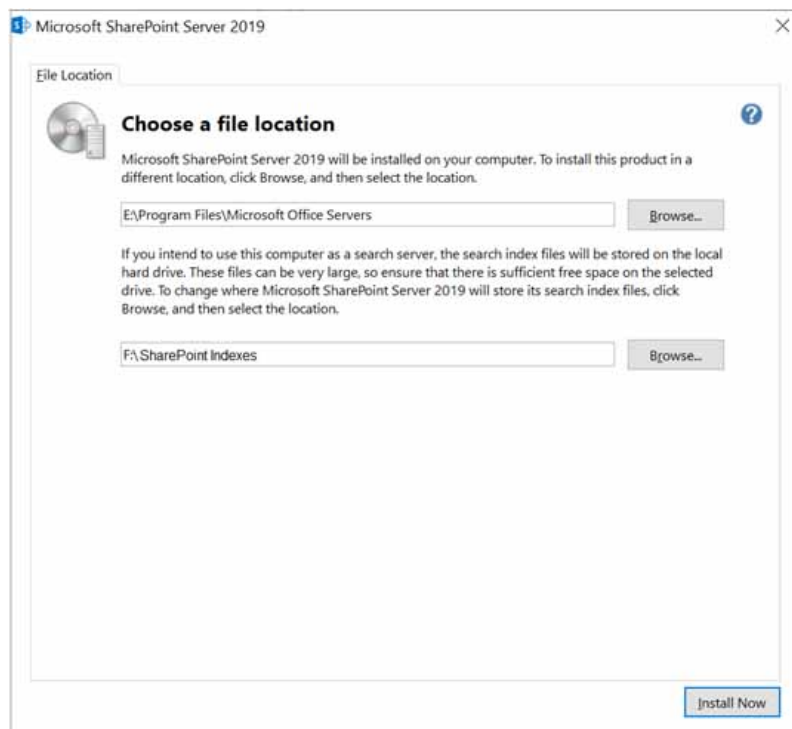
Microsoft SharePoint Server 2019

File Location

Choose a file location

Microsoft SharePoint Server 2019 will be installed on your computer. To install this product in a different location, click Browse, and then select the location.

E:\Program Files\Microsoft Office Servers

Browse...

If you intend to use this computer as a search server, the search index files will be stored on the local hard drive. These files can be very large, so ensure that there is sufficient free space on the selected drive. To change where Microsoft SharePoint Server 2019 will store its search index files, click Browse, and then select the location.

F:\SharePoint Indexes

Browse...

Install Now